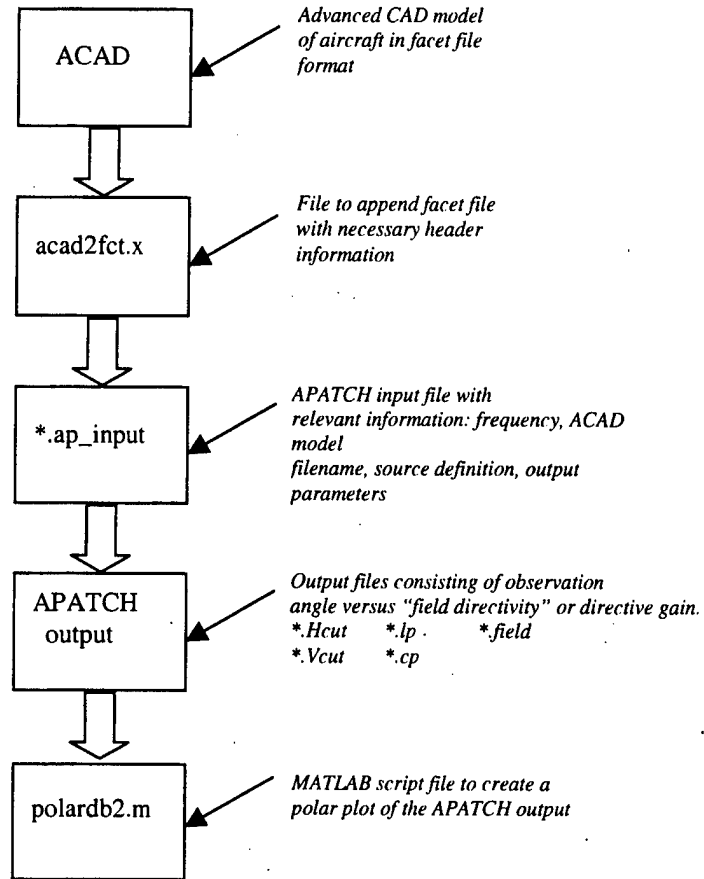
ACAD

Advanced CAD model of aircraft in facet file format

acad2fct.x

File to append facet file with necessary header information

*.ap_input

APATCH input file with relevant information: frequency, ACAD model filename, source definition, output parameters

APATCH output

Output files consisting of observation angle versus "field directivity" or directive gain.
*.Hcut *.lp *.field
*.Vcut *.cp

polardb2.m

MATLAB script file to create a polar plot of the APATCH output